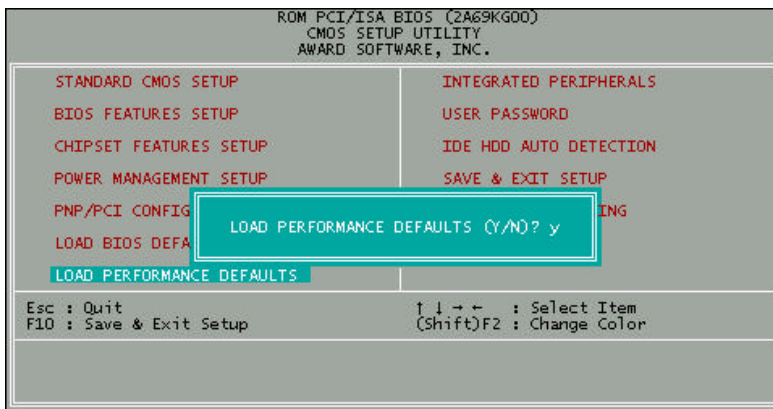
ROM PCI/ISA BIOS (2A69KG00)
CMOS SETUP UTILITY
AWARD SOFTWARE, INC.

STANDARD CMOS SETUP
BIOS FEATURES SETUP
CHIPSET FEATURES SETUP
POWER MANAGEMENT SETUP
PNP/PCI CONFIG
LOAD BIOS DEFA
LOAD PERFORMANCE DEFAULTS

INTEGRATED PERIPHERALS
USER PASSWORD
IDE HDD AUTO DETECTION
SAVE & EXIT SETUP
ING

LOAD PERFORMANCE DEFAULTS (Y/N)? y

Esc : Quit
F10 : Save & Exit Setup

↑ ↓ → ← : Select Item
(Shift)F2 : Change Color